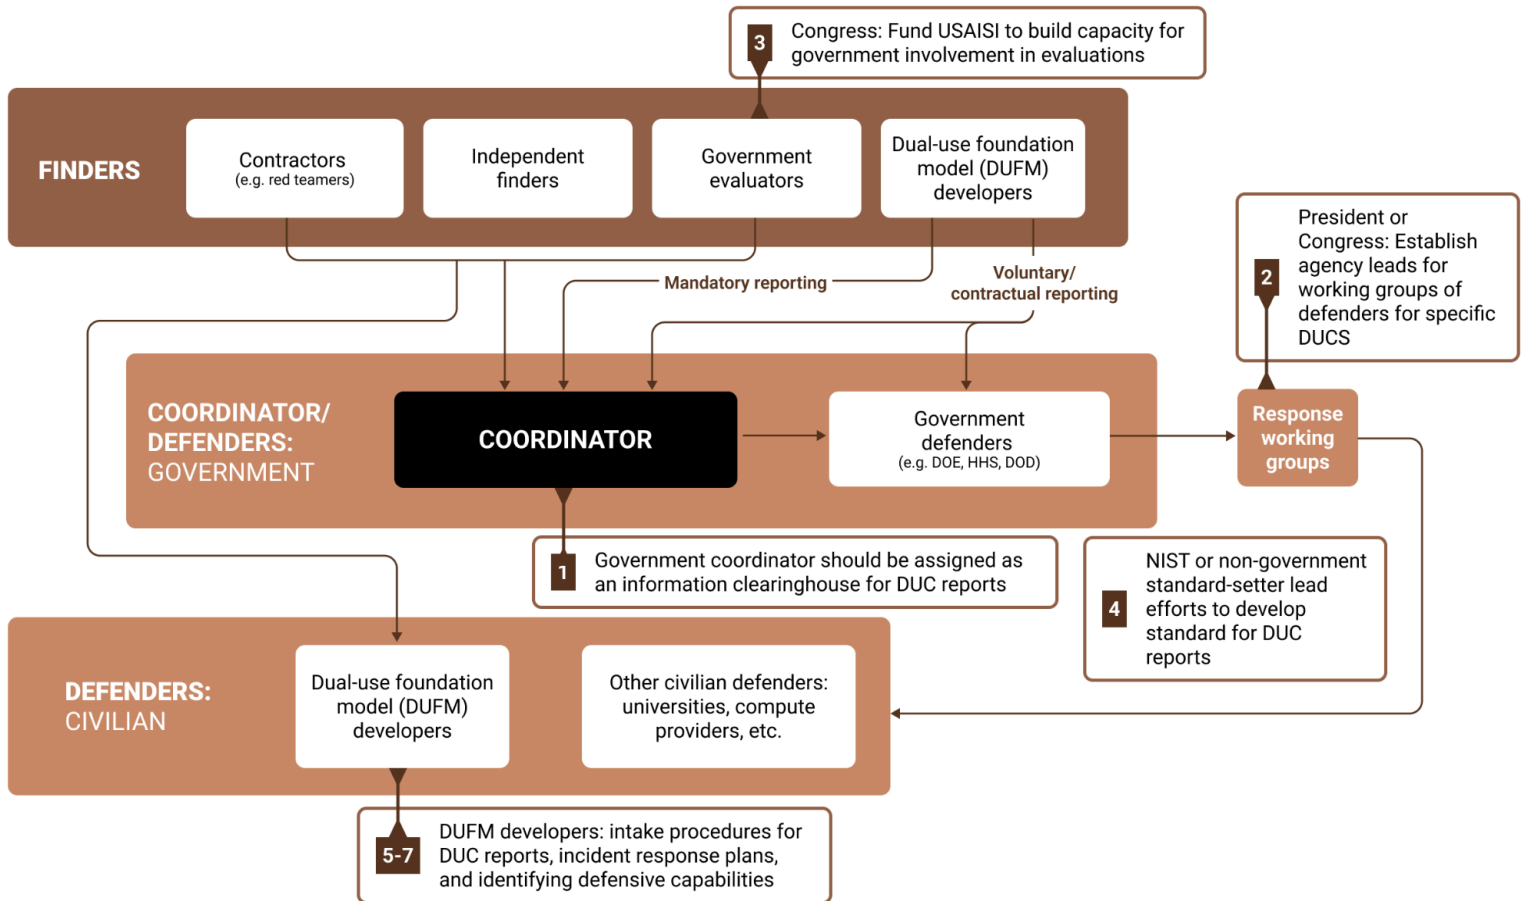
3 Congress: Fund USAISI to build capacity for government involvement in evaluations

FINDERS

Contractors (e.g. red teamers)

Independent finders

Government evaluators

Dual-use foundation model (DUFM) developers

2 President or Congress: Establish agency leads for working groups of defenders for specific DUCS

Mandatory reporting

Voluntary/ contractual reporting

COORDINATOR/ DEFENDERS: GOVERNMENT

COORDINATOR

Government defenders (e.g. DOE, HHS, DOD)

Response working groups

1 Government coordinator should be assigned as an information clearinghouse for DUC reports

4 NIST or non-government standard-setter lead efforts to develop standard for DUC reports

DEFENDERS: CIVILIAN

Dual-use foundation model (DUFM) developers

Other civilian defenders: universities, compute providers, etc.

5-7 DUFM developers: intake procedures for DUC reports, incident response plans, and identifying defensive capabilities